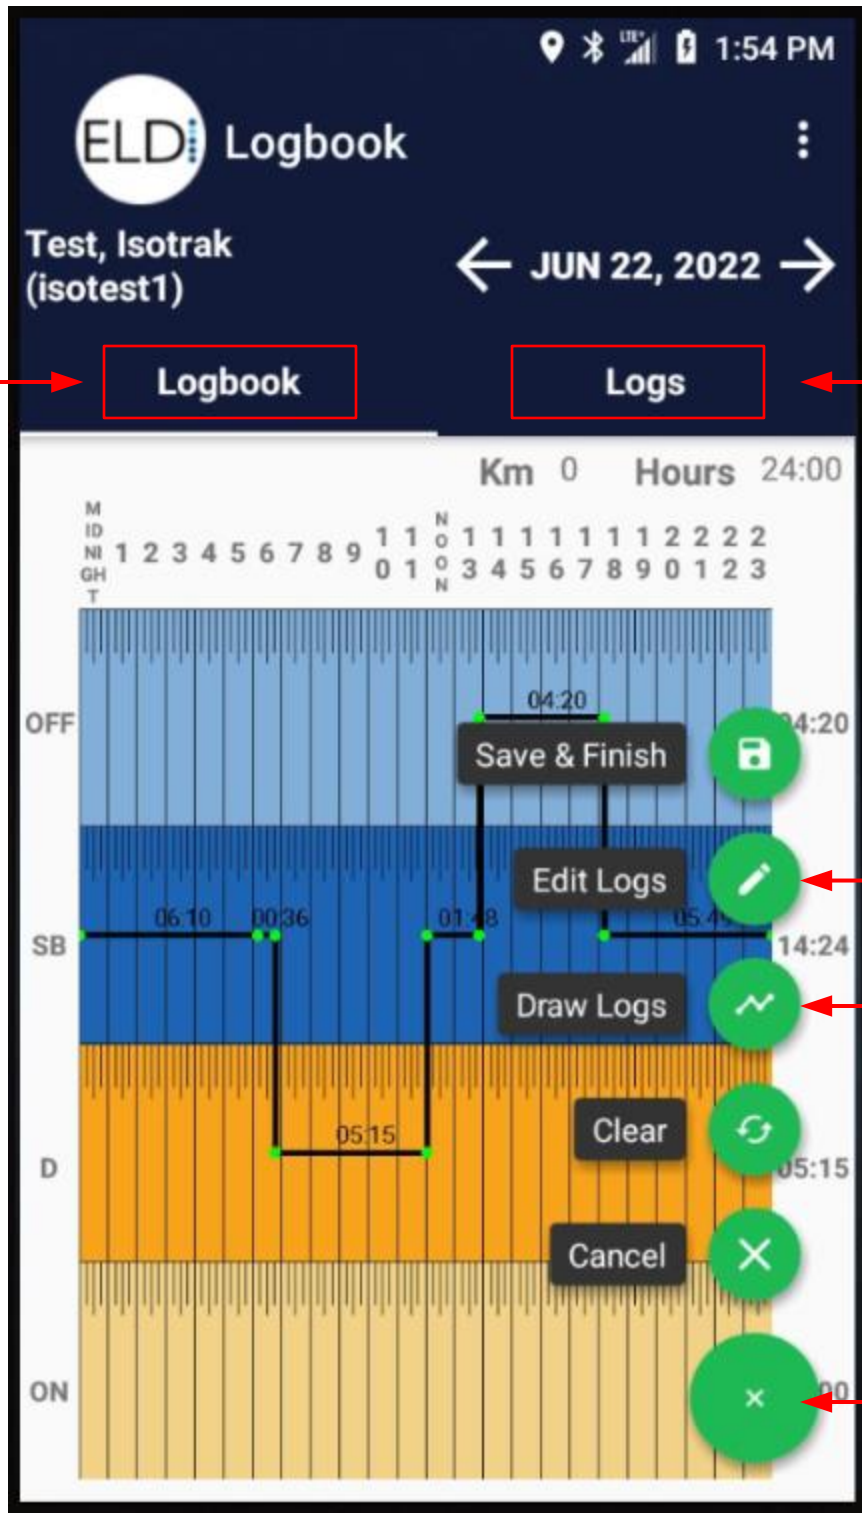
1:54 PM

ELD Logbook

Test, Isotrak (isotest1)

JUN 22, 2022

Logbook

Logs

Km 0 Hours 24:00

MIDNIGHT 1 2 3 4 5 6 7 8 9 10 11 NOON 13 14 15 16 17 18 19 20 21 22 23

OFF
SB
D
ON

04:20
06:10
00:36
01:48
05:4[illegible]
05:15

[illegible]4:20
14:24
05:15
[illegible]0

Save & Finish

Edit Logs

Draw Logs

Clear

Cancel